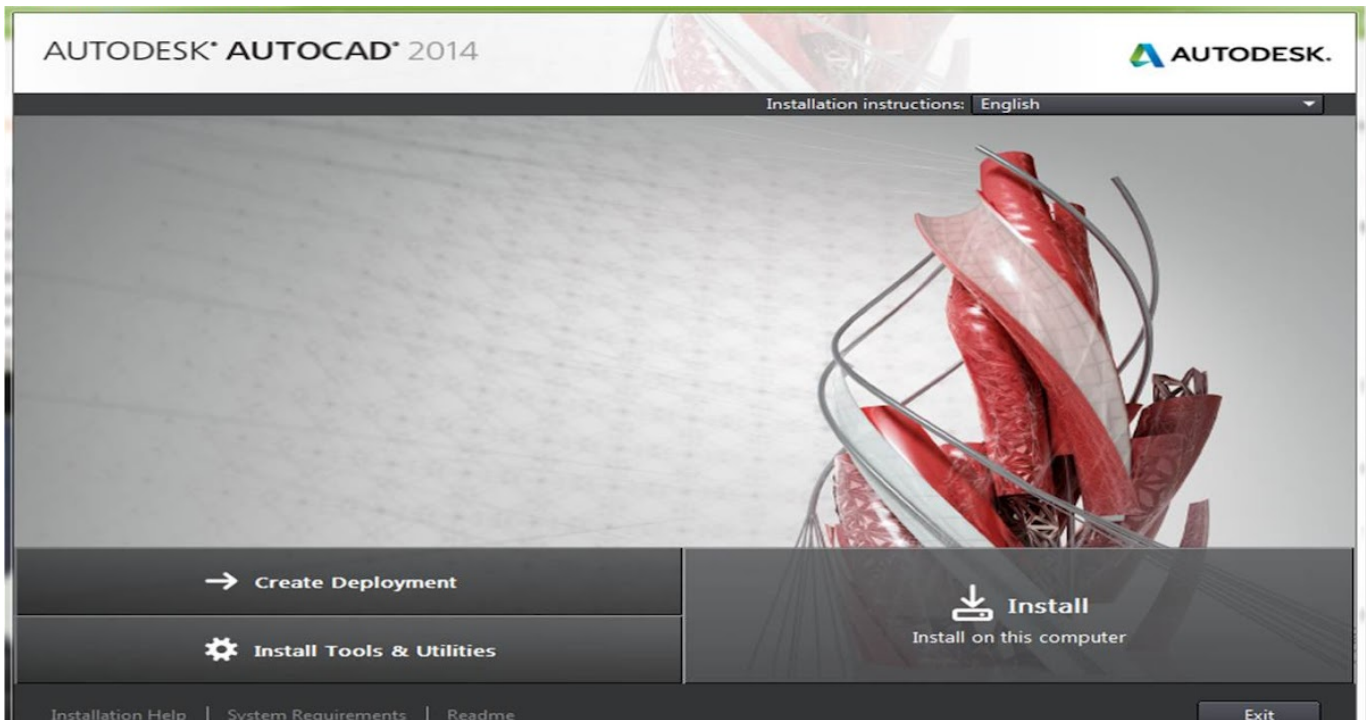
AUTODESK® AUTOCAD® 2014

AUTODESK.

Installation instructions: English

Create Deployment

Install Tools & Utilities

Install
Install on this computer

Installation Help | System Requirements | Readme

Exit